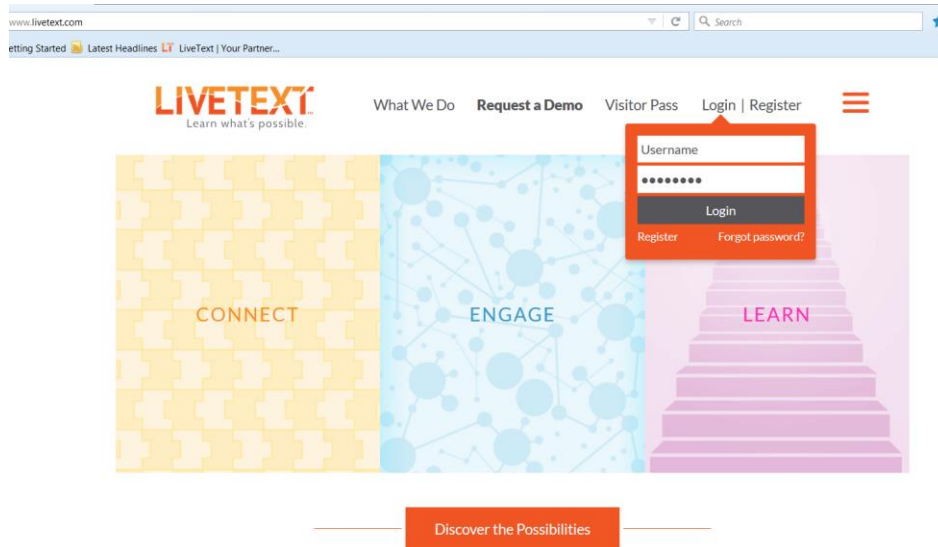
www.livetext.com

Search

etting Started   Latest Headlines   LT LiveText | Your Partner...

LIVETEXT
Learn what's possible.

What We Do   Request a Demo   Visitor Pass   Login | Register

Username

••••••••

Login

Register   Forgot password?

CONNECT

ENGAGE

LEARN

Discover the Possibilities